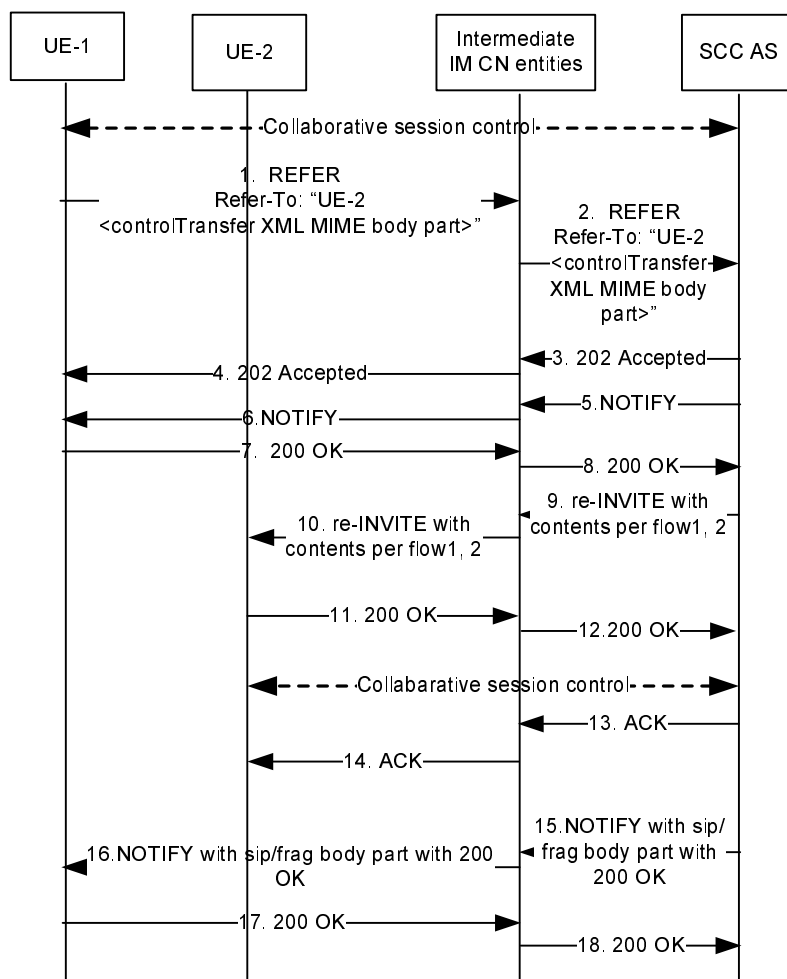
UE-1

UE-2

Intermediate IM CN entities

SCC AS

Collaborative session control

1. REFER
Refer-To: "UE-2
<controlTransfer XML MIME body part>"

2. REFER
Refer-To: "UE-2
<controlTransfer XML MIME body part>"

3. 202 Accepted

4. 202 Accepted

5.NOTIFY

6.NOTIFY

7. 200 OK

8. 200 OK

9. re-INVITE with contents per flow1, 2

10. re-INVITE with contents per flow1, 2

11. 200 OK

12.200 OK

Collabarative session control

13. ACK

14. ACK

15.NOTIFY with sip/frag body part with 200 OK

16.NOTIFY with sip/frag body part with 200 OK

17. 200 OK

18. 200 OK